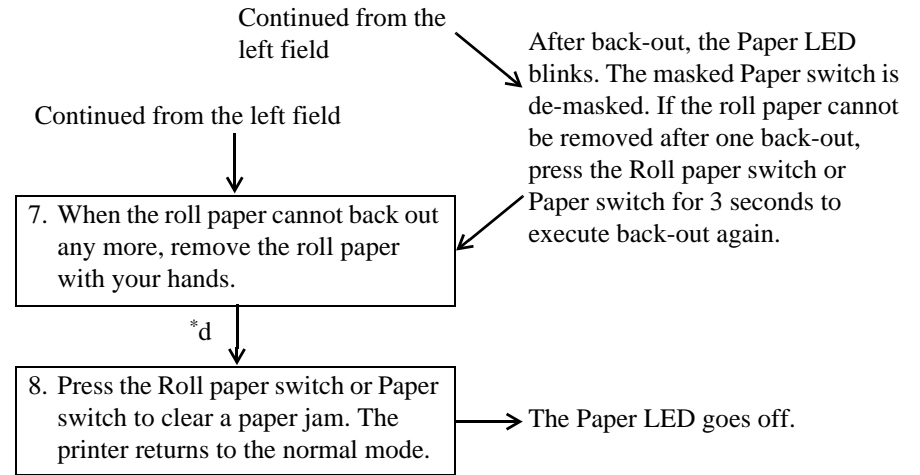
Continued from the left field

After back-out, the Paper LED blinks. The masked Paper switch is de-masked. If the roll paper cannot be removed after one back-out, press the Roll paper switch or Paper switch for 3 seconds to execute back-out again.

Continued from the left field

7. When the roll paper cannot back out any more, remove the roll paper with your hands.

$^{*}$d

8. Press the Roll paper switch or Paper switch to clear a paper jam. The printer returns to the normal mode.

The Paper LED goes off.